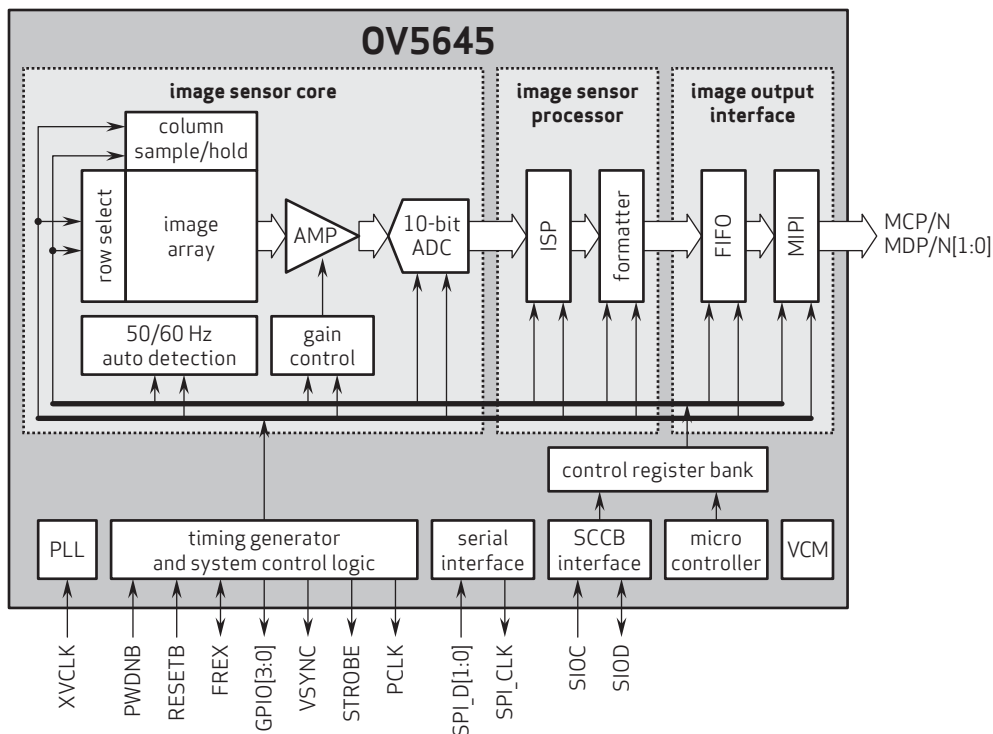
OV5645

image sensor core

column sample/hold

row select

image array

AMP

10-bit ADC

50/60 Hz auto detection

gain control

image sensor processor

ISP

formatter

image output interface

FIFO

MIPI

MCP/N
MDP/N[1:0]

control register bank

PLL

timing generator and system control logic

serial interface

SCCB interface

micro controller

VCM

XVCLK
PWDNB
RESETB
FREX
GPIO[3:0]
VSYNC
STROBE
PCLK
SPI_D[1:0]
SPI_CLK
SIOC
SIOD